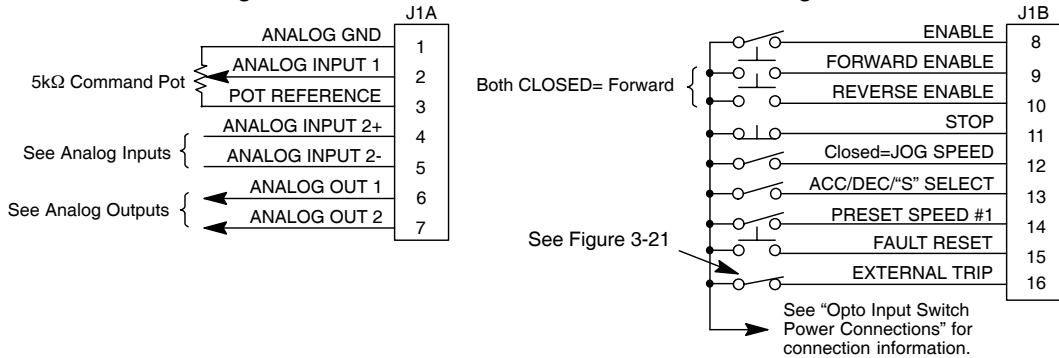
J1A
ANALOG GND 1
ANALOG INPUT 1 2
5kΩ Command Pot
POT REFERENCE 3
ANALOG INPUT 2+ 4
See Analog Inputs
ANALOG INPUT 2- 5
ANALOG OUT 1 6
See Analog Outputs
ANALOG OUT 2 7

J1B
ENABLE 8
FORWARD ENABLE 9
Both CLOSED= Forward
REVERSE ENABLE 10
STOP 11
Closed=JOG SPEED 12
ACC/DEC/"S" SELECT 13
PRESET SPEED #1 14
See Figure 3-21
FAULT RESET 15
EXTERNAL TRIP 16
See "Opto Input Switch Power Connections" for connection information.